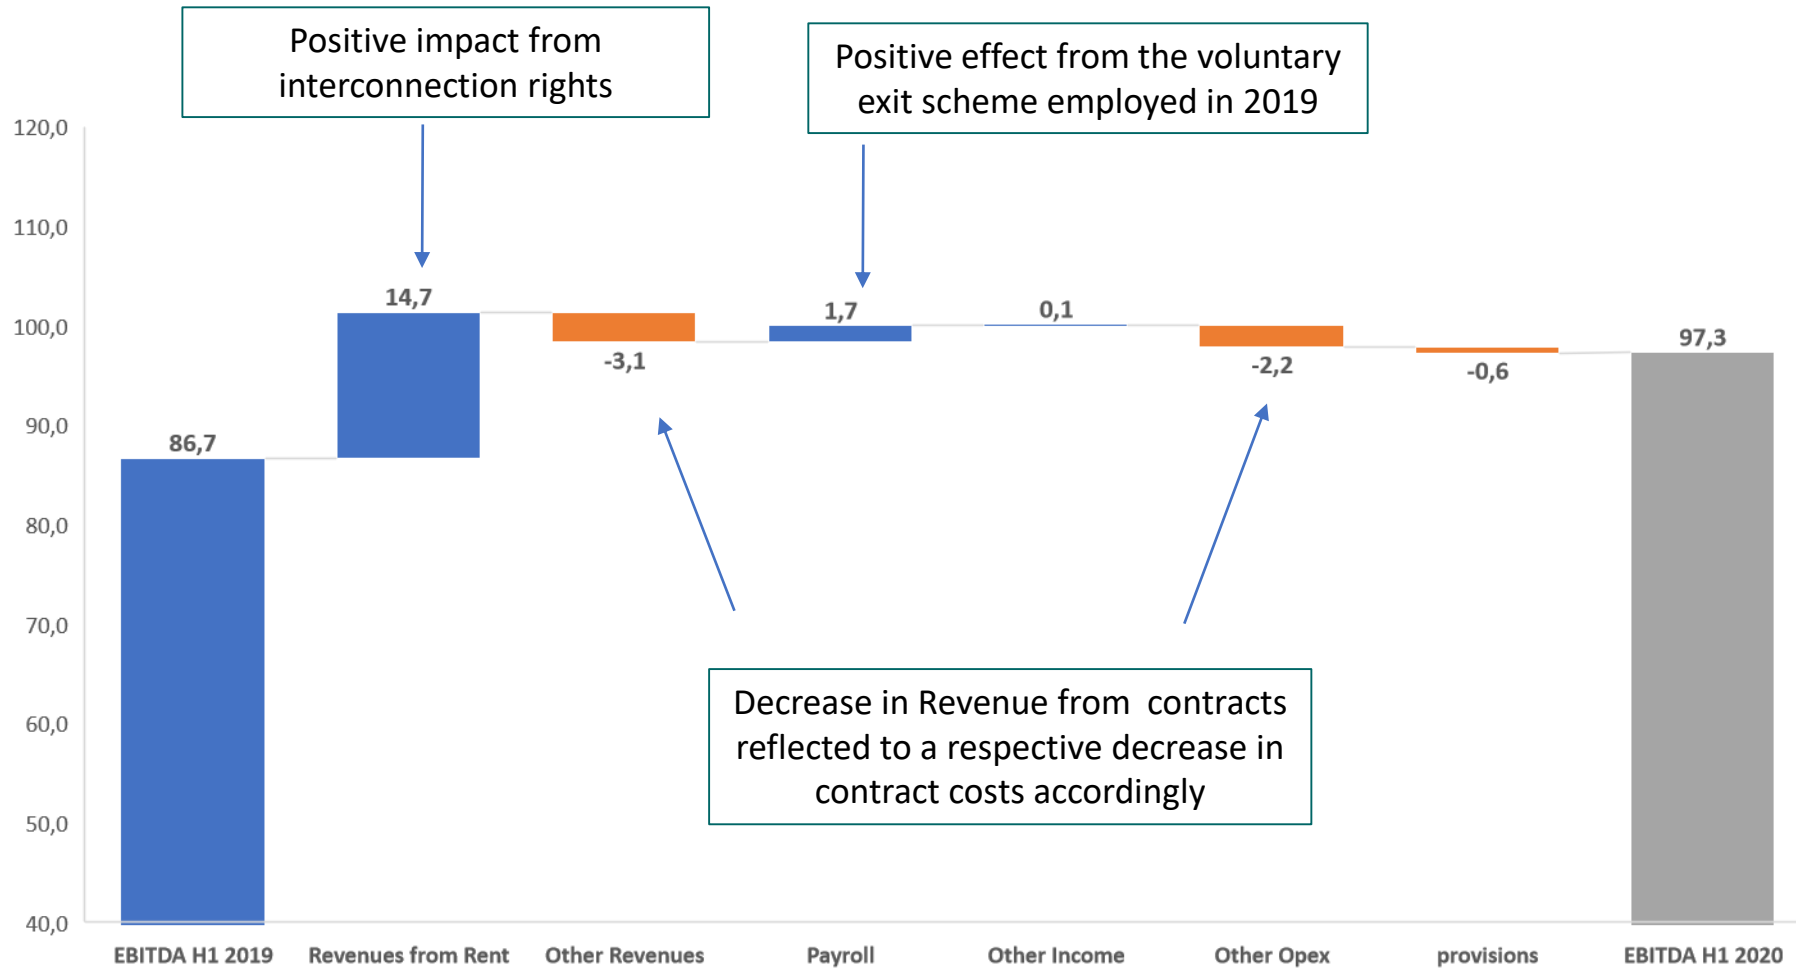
Positive impact from interconnection rights

Positive effect from the voluntary exit scheme employed in 2019

120,0
110,0
100,0
90,0
80,0
70,0
60,0
50,0
40,0

86,7
14,7
-3,1
1,7
0,1
-2,2
-0,6
97,3

Decrease in Revenue from contracts reflected to a respective decrease in contract costs accordingly

EBITDA H1 2019
Revenues from Rent
Other Revenues
Payroll
Other Income
Other Opex
provisions
EBITDA H1 2020